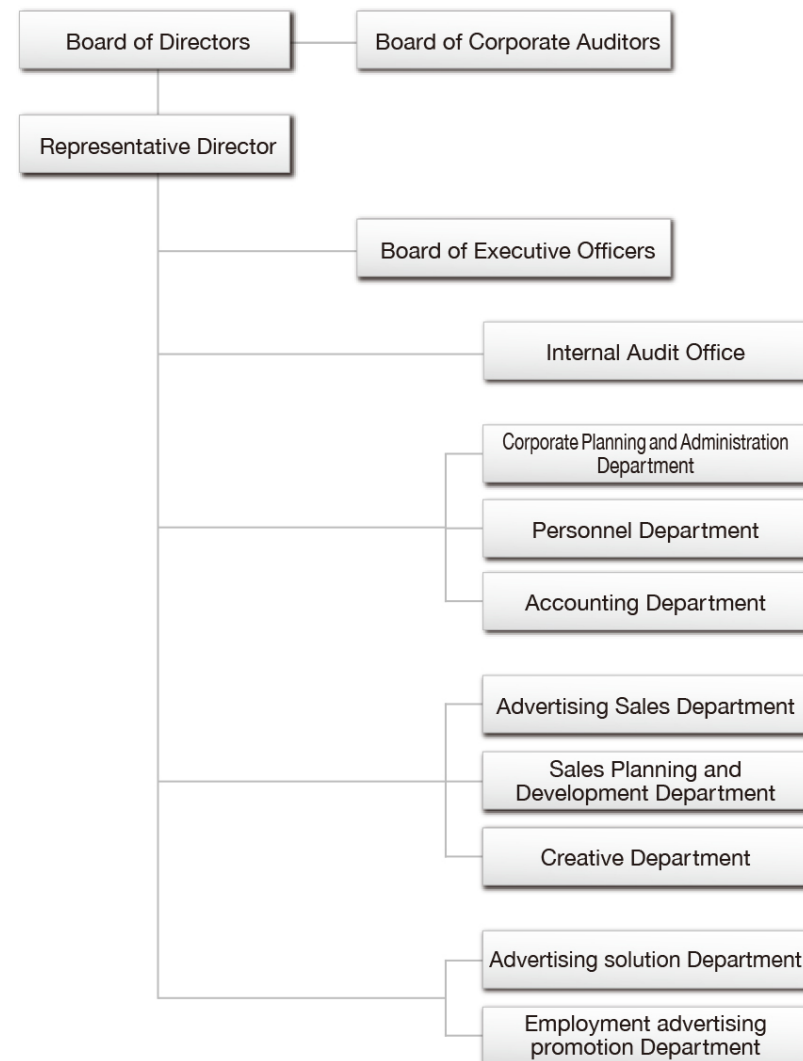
Board of Directors

Board of Corporate Auditors

Representative Director

Board of Executive Officers

Internal Audit Office

Corporate Planning and Administration Department

Personnel Department

Accounting Department

Advertising Sales Department

Sales Planning and Development Department

Creative Department

Advertising solution Department

Employment advertising promotion Department